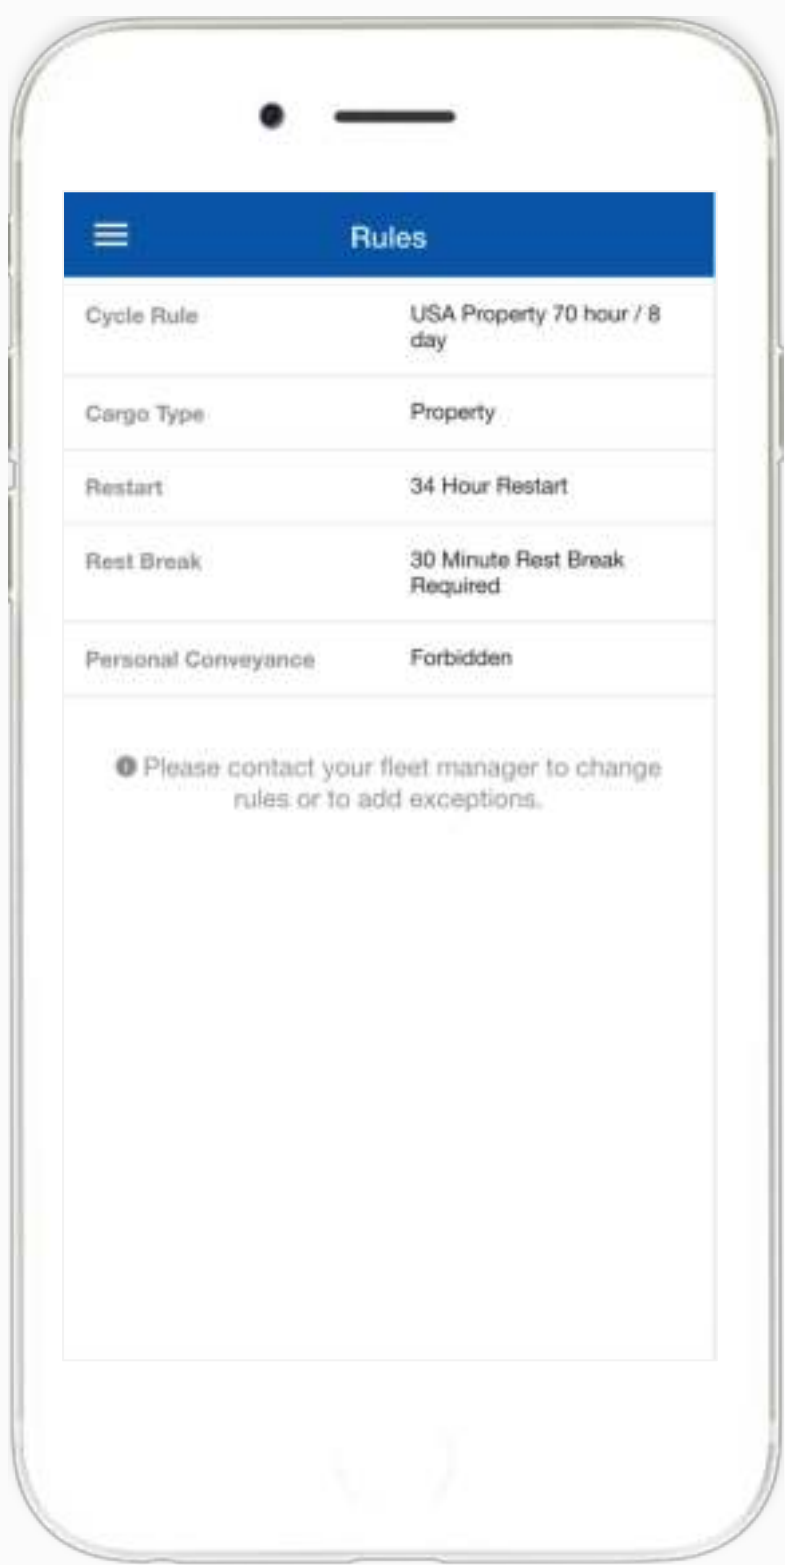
Rules

| | |
|---|---|
| Cycle Rule | USA Property 70 hour / 8 day |
| Cargo Type | Property |
| Restart | 34 Hour Restart |
| Rest Break | 30 Minute Rest Break Required |
| Personal Conveyance | Forbidden |

Please contact your fleet manager to change rules or to add exceptions.